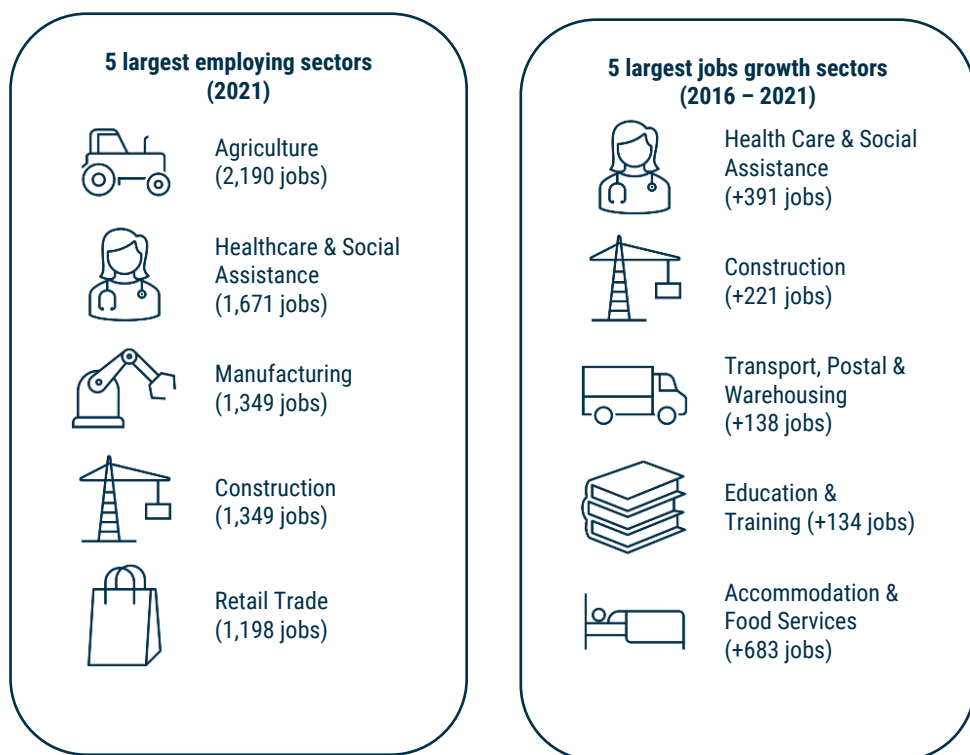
5 largest employing sectors (2021)

Agriculture (2,190 jobs)

Healthcare & Social Assistance (1,671 jobs)

Manufacturing (1,349 jobs)

Construction (1,349 jobs)

Retail Trade (1,198 jobs)

5 largest jobs growth sectors (2016 – 2021)

Health Care & Social Assistance (+391 jobs)

Construction (+221 jobs)

Transport, Postal & Warehousing (+138 jobs)

Education & Training (+134 jobs)

Accommodation & Food Services (+683 jobs)